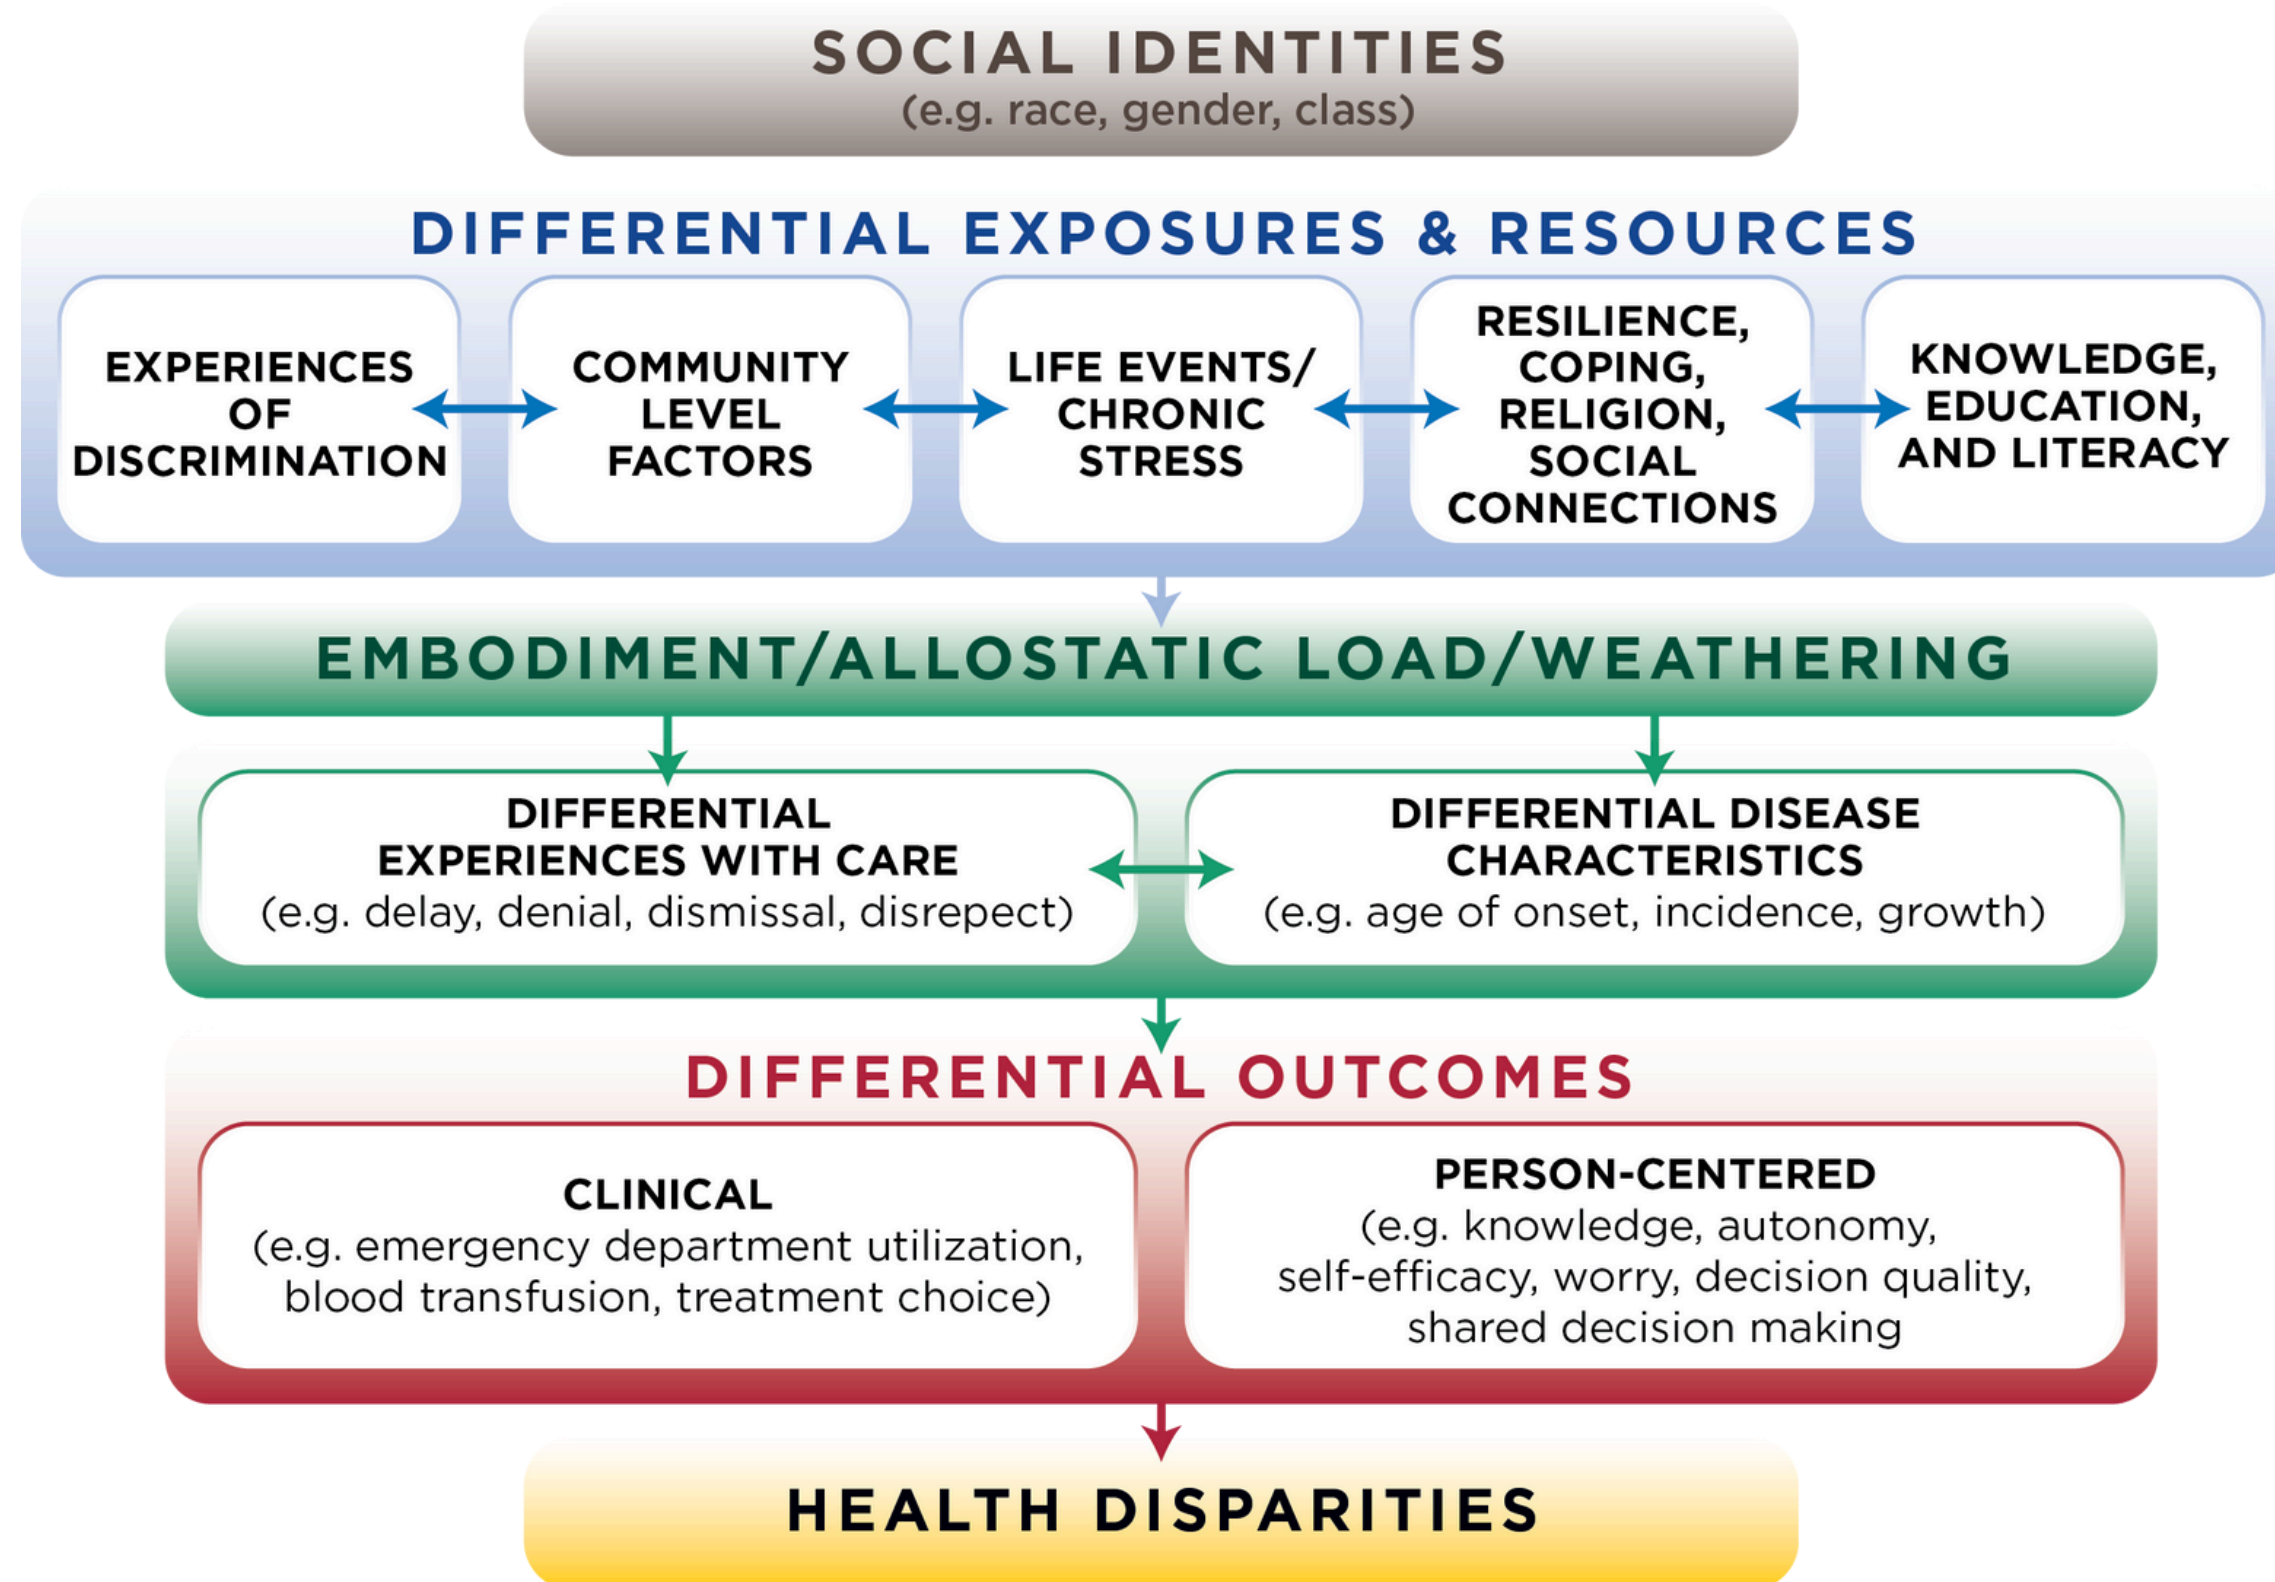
SOCIAL IDENTITIES
(e.g. race, gender, class)

DIFFERENTIAL EXPOSURES & RESOURCES

EXPERIENCES OF DISCRIMINATION

COMMUNITY LEVEL FACTORS

LIFE EVENTS/ CHRONIC STRESS

RESILIENCE, COPING, RELIGION, SOCIAL CONNECTIONS

KNOWLEDGE, EDUCATION, AND LITERACY

EMBODIMENT/ALLOSTATIC LOAD/WEATHERING

DIFFERENTIAL EXPERIENCES WITH CARE
(e.g. delay, denial, dismissal, disrepect)

DIFFERENTIAL DISEASE CHARACTERISTICS
(e.g. age of onset, incidence, growth)

DIFFERENTIAL OUTCOMES

CLINICAL
(e.g. emergency department utilization, blood transfusion, treatment choice)

PERSON-CENTERED
(e.g. knowledge, autonomy, self-efficacy, worry, decision quality, shared decision making

HEALTH DISPARITIES